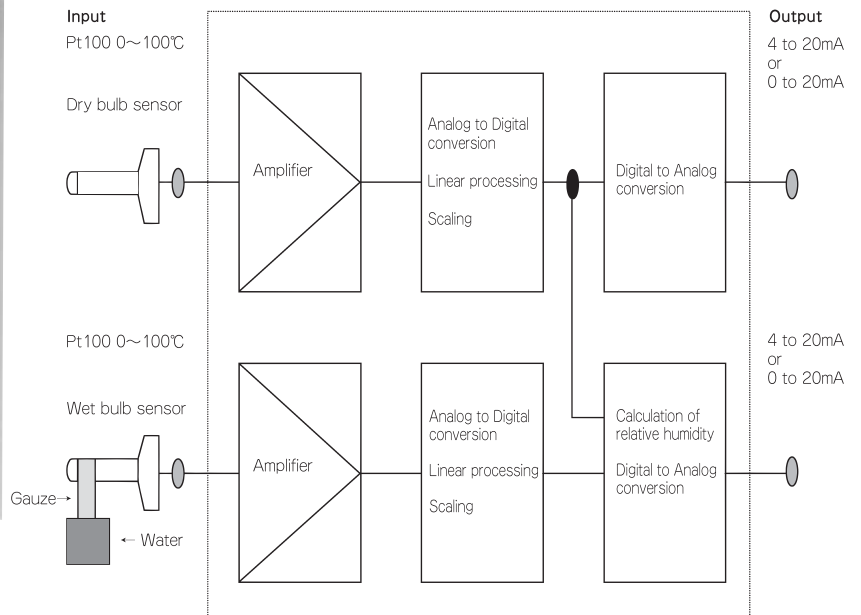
Input

Pt100 0～100℃

Dry bulb sensor

Amplifier

Analog to Digital conversion

Linear processing

Scaling

Digital to Analog conversion

Output

4 to 20mA
or
0 to 20mA

Pt100 0～100℃

Wet bulb sensor

Gauze→

← Water

Amplifier

Analog to Digital conversion

Linear processing

Scaling

Calculation of relative humidity

Digital to Analog conversion

4 to 20mA
or
0 to 20mA